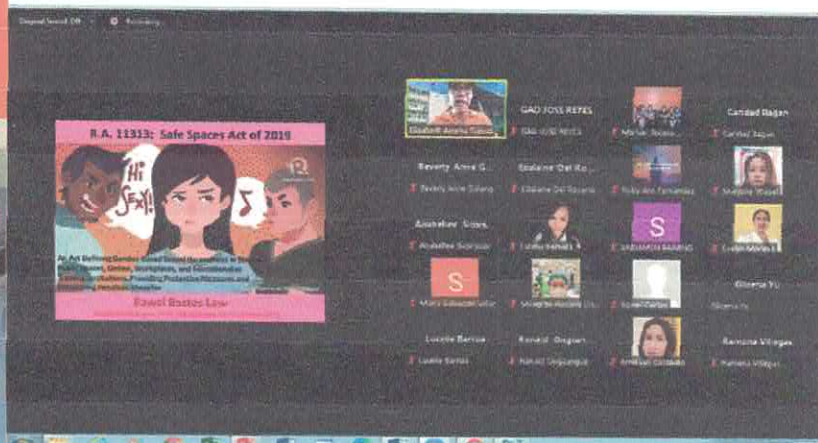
Original Sound: Off    Recording

R.A. 11313: Safe Spaces Act of 2019

HI SEXY!

An Act Defining Gender-Based Sexual Harassment in Streets, Public Spaces, Online, Workplaces, and Educational or Training Institutions, Providing Protective Measures and Prescribing Penalties Therefor

Rowel Bastes Law

Elizabeth Arlene Galvez

GAD JOSE REYES
GAD JOSE REYES

Marlyn Tolosa

Caridad Dagan
Caridad Dagan

Beverly Anne G...
Beverly Anne Solano

Shalaine Del Ro...
Shalaine Del Rosario

Ruby Ann Fernandez

Marjorie Magat

Annabelle Sison
Annabelle Sison

Lucita Samala

S
SARANGHAE BAMBINO

Evelyn Morales

S
Mary Salvador

Sollegene Rosales

Rowel Caño

Glicerio Yu
Glicerio Yu

Luzelle Barrios
Luzelle Barrios

Ronald Onguan
Ronald Onguan

Ambrose Coronado

Ramona Villegas
Ramona Villegas